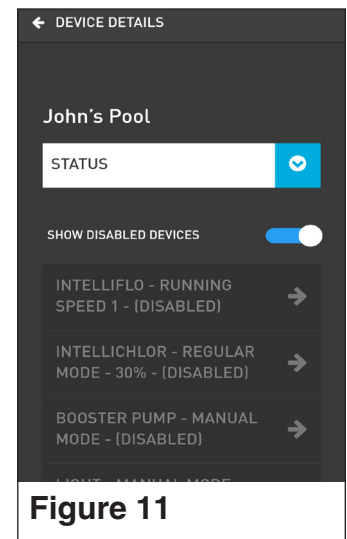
DEVICE DETAILS

John's Pool

STATUS

SHOW DISABLED DEVICES

INTELLIFLO - RUNNING SPEED 1 - (DISABLED)

INTELLICHLOR - REGULAR MODE - 30% - (DISABLED)

BOOSTER PUMP - MANUAL MODE - (DISABLED)

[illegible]

Figure 11